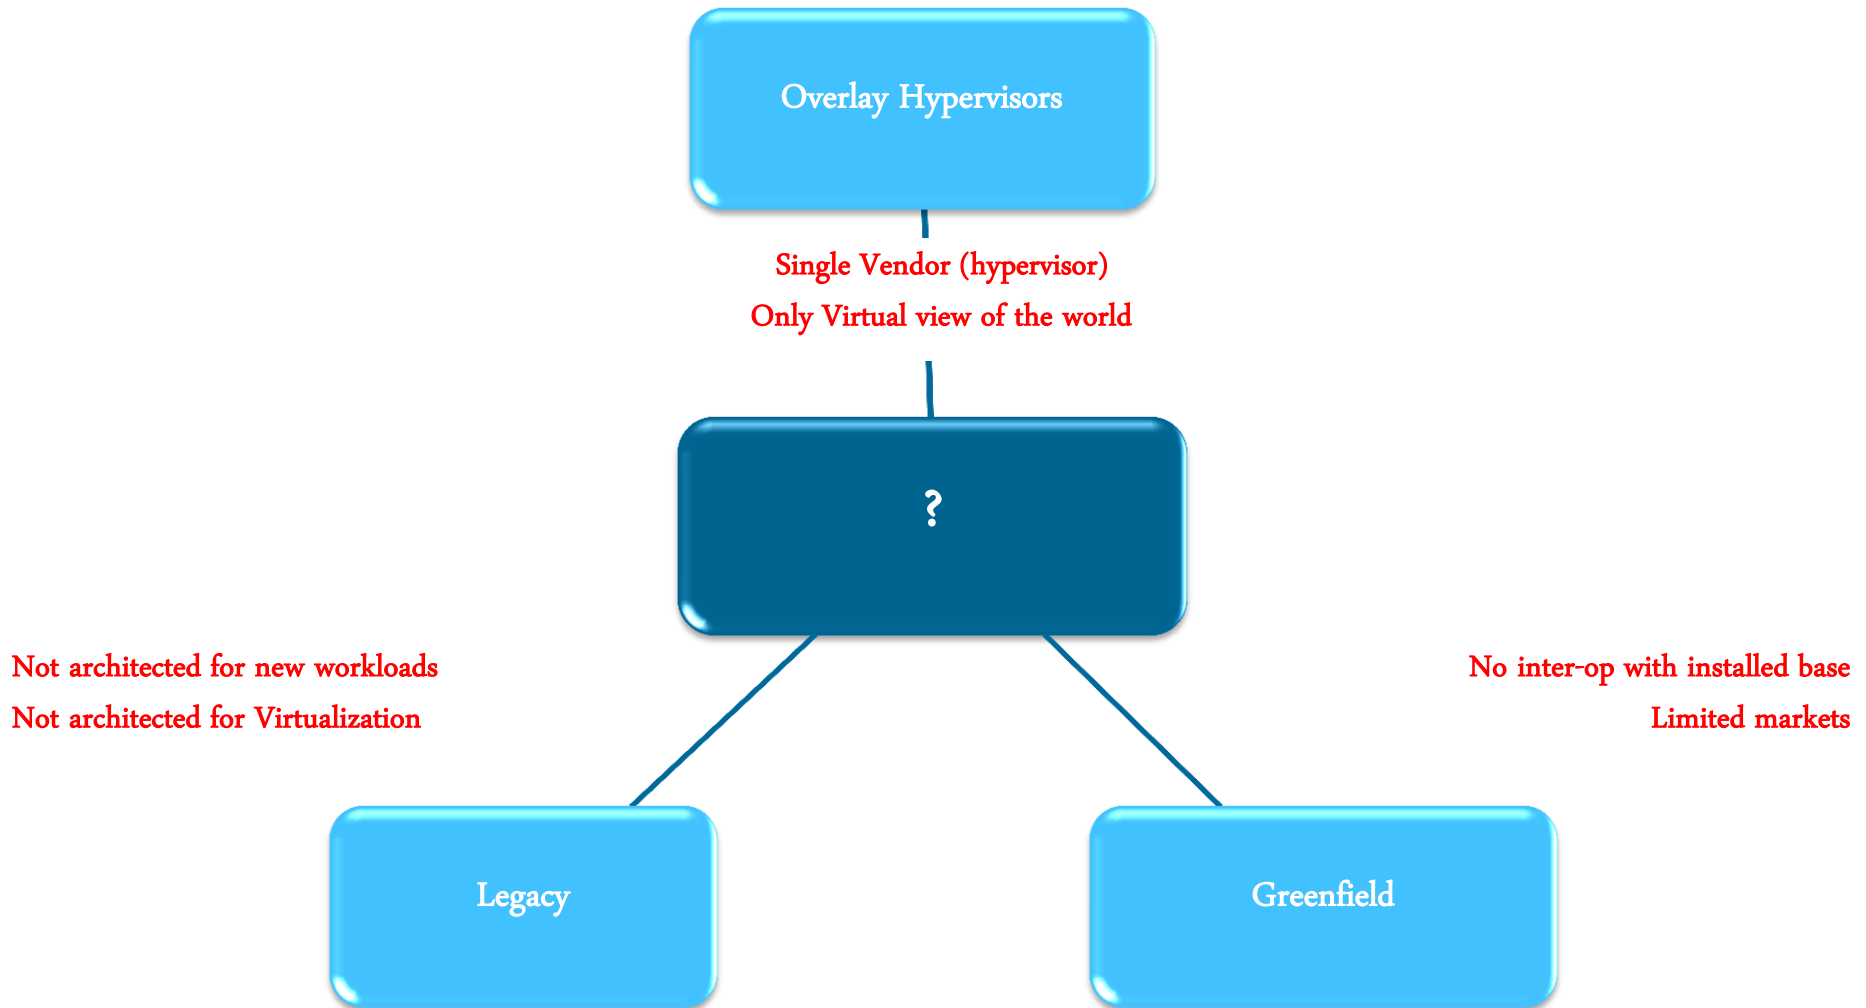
Overlay Hypervisors

Single Vendor (hypervisor)
Only Virtual view of the world

?

Not architected for new workloads
Not architected for Virtualization

No inter-op with installed base
Limited markets

Legacy

Greenfield